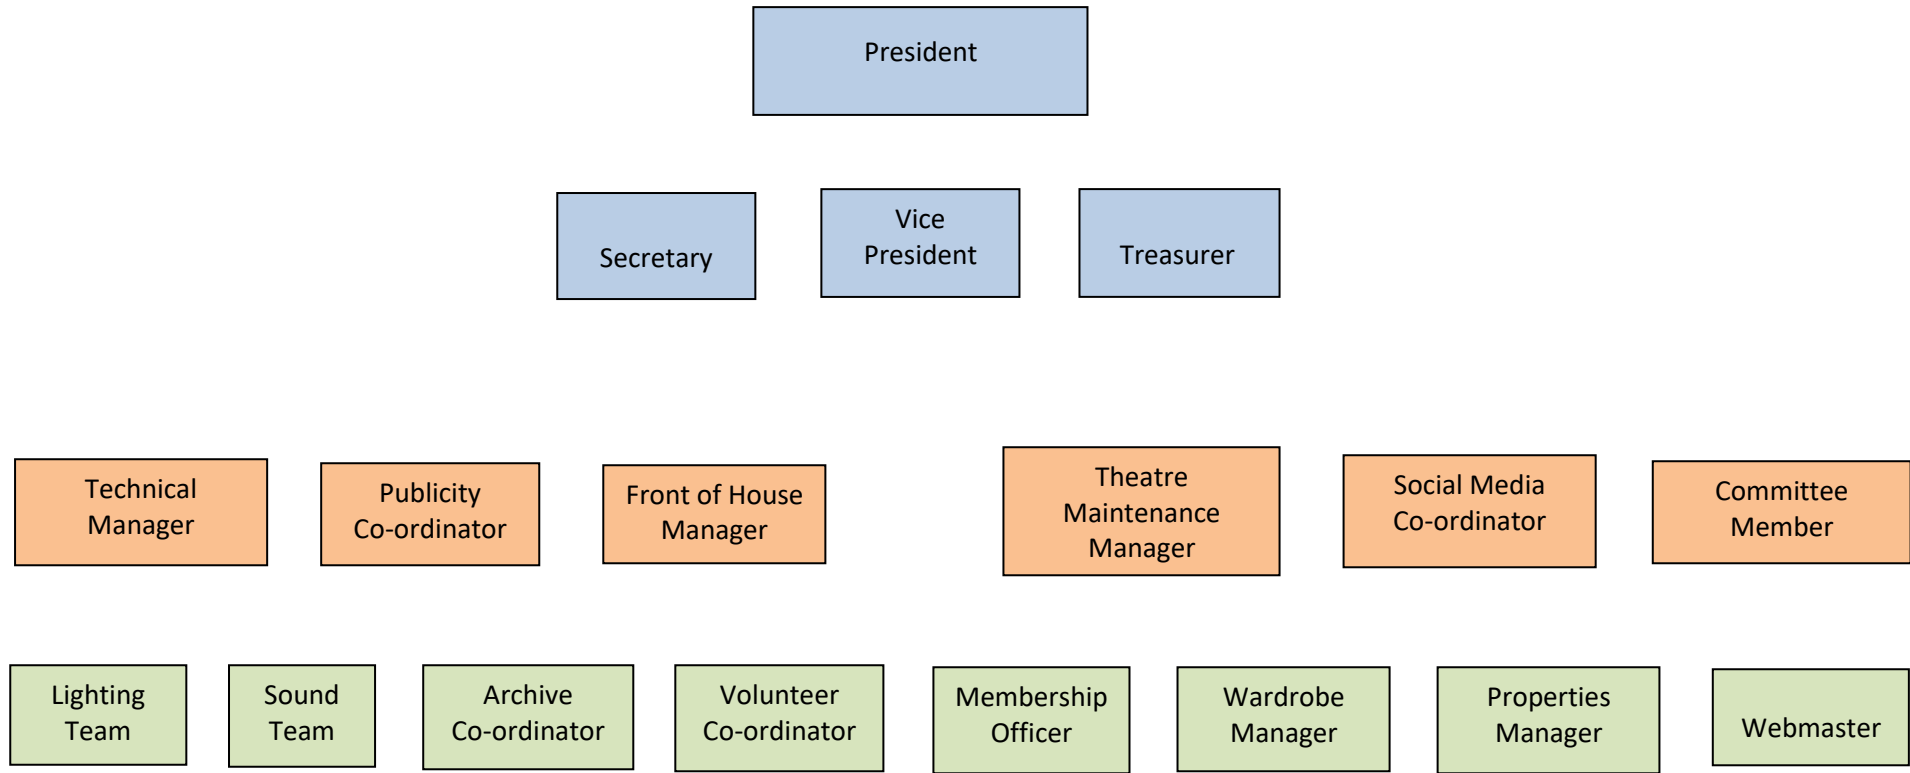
President

Secretary

Vice President

Treasurer

Technical Manager

Publicity Co-ordinator

Front of House Manager

Theatre Maintenance Manager

Social Media Co-ordinator

Committee Member

Lighting Team

Sound Team

Archive Co-ordinator

Volunteer Co-ordinator

Membership Officer

Wardrobe Manager

Properties Manager

Webmaster